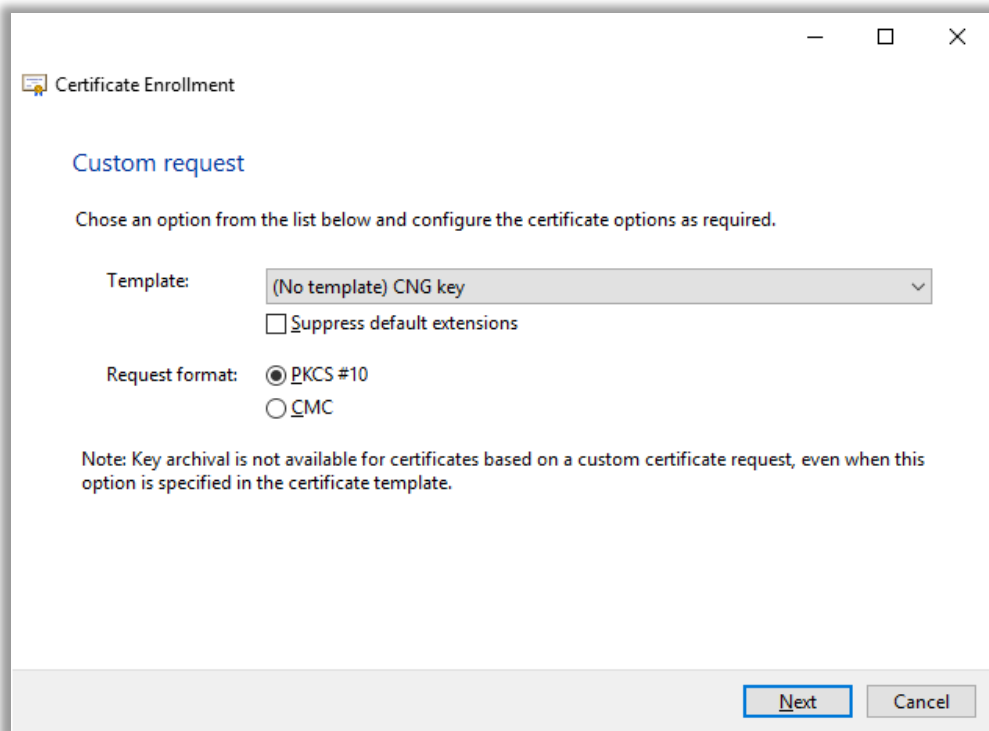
Certificate Enrollment

Custom request

Chose an option from the list below and configure the certificate options as required.

Template: (No template) CNG key

Suppress default extensions

Request format: PKCS #10

CMC

Note: Key archival is not available for certificates based on a custom certificate request, even when this option is specified in the certificate template.

Next Cancel